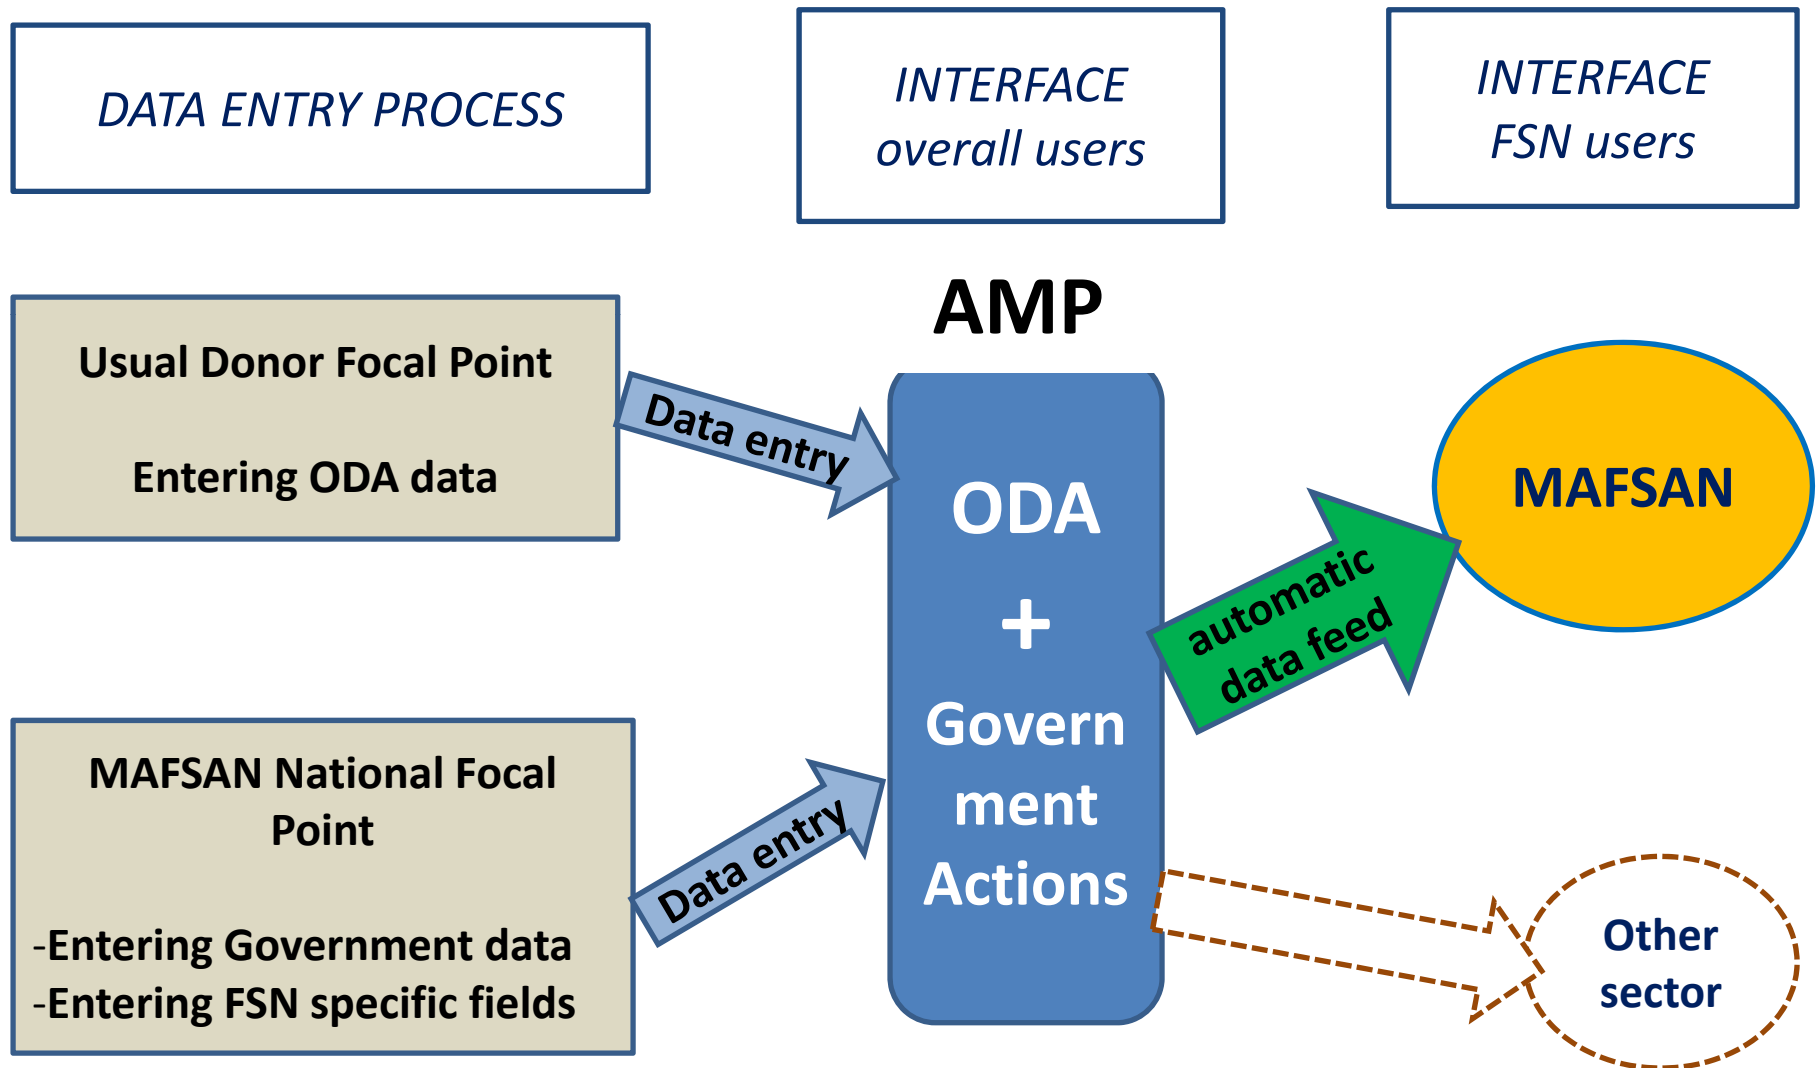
DATA ENTRY PROCESS

INTERFACE
overall users

INTERFACE
FSN users

AMP

Usual Donor Focal Point

Entering ODA data

Data entry

ODA
+
Government
Actions

automatic data feed

MAFSAN

MAFSAN National Focal Point

-Entering Government data
-Entering FSN specific fields

Data entry

Other sector